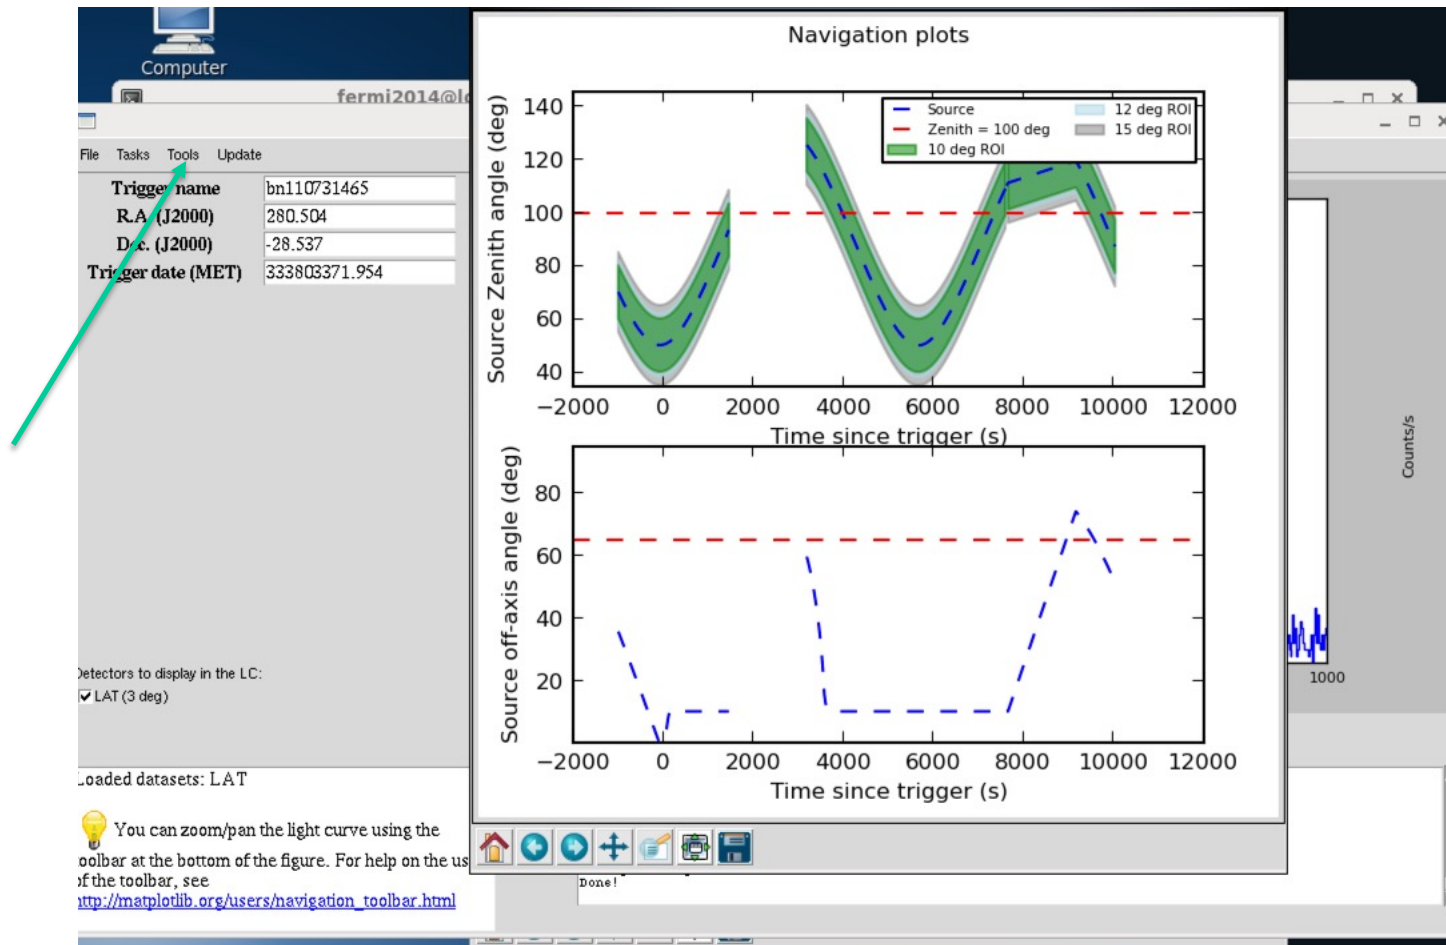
Computer

fermi2014@l

File Tasks Tools Update

| Trigger name | bn110731465 |
|---|---|
| R.A. (J2000) | 280.504 |
| Dec. (J2000) | -28.537 |
| Trigger date (MET) | 333803371.954 |

Detectors to display in the LC:
LAT (3 deg)

Loaded datasets: LAT

You can zoom/pan the light curve using the toolbar at the bottom of the figure. For help on the us of the toolbar, see http://matplotlib.org/users/navigation_toolbar.html

Navigation plots

Source
Zenith = 100 deg
10 deg ROI
12 deg ROI
15 deg ROI

Source Zenith angle (deg)

140
120
100
80
60
40

−2000 0 2000 4000 6000 8000 10000 12000

Time since trigger (s)

Source off-axis angle (deg)

80
60
40
20

−2000 0 2000 4000 6000 8000 10000 12000

Time since trigger (s)

Counts/s

1000

Done!